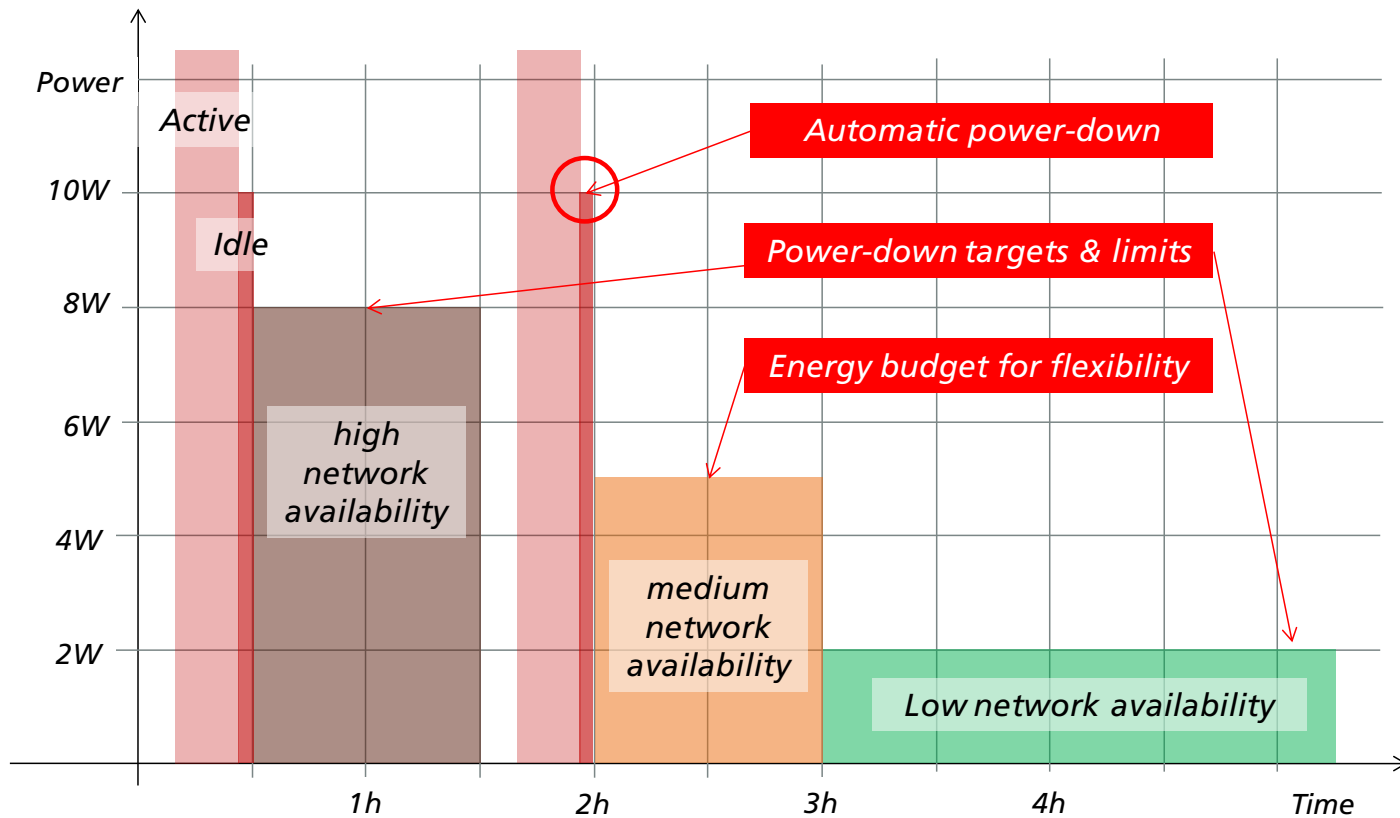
Power

Active

10W

Idle

8W

6W

4W

2W

high network availability

Automatic power-down

Power-down targets & limits

Energy budget for flexibility

medium network availability

Low network availability

1h

2h

3h

4h

Time